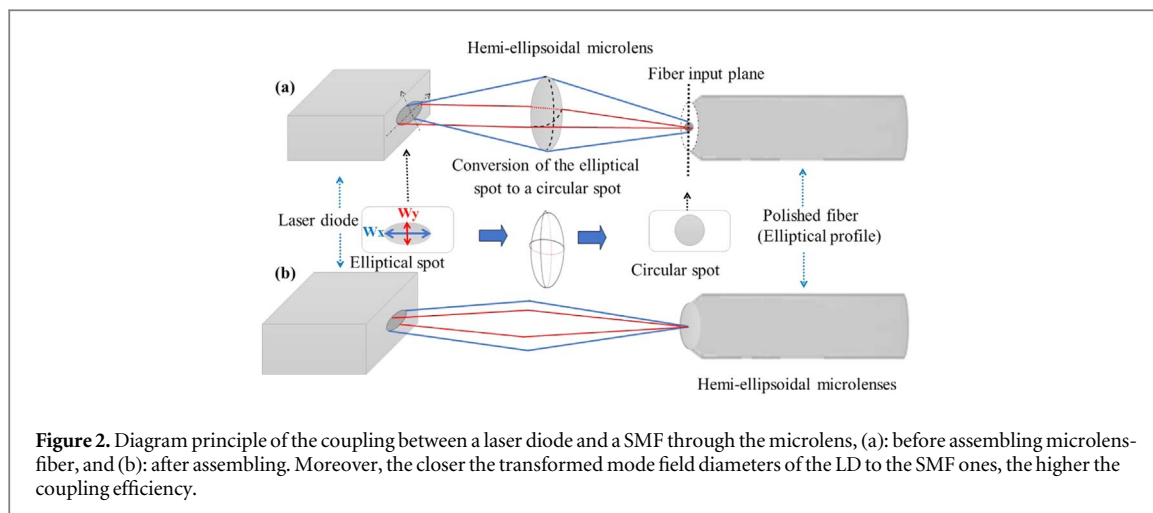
Hemi-ellipsoidal microlens

(a)

Fiber input plane

Conversion of the elliptical spot to a circular spot

Laser diode

Wy

Wx

Elliptical spot

Circular spot

Polished fiber (Elliptical profile)

(b)

Hemi-ellipsoidal microlenses

**Figure 2.** Diagram principle of the coupling between a laser diode and a SMF through the microlens, (a): before assembling microlens-fiber, and (b): after assembling. Moreover, the closer the transformed mode field diameters of the LD to the SMF ones, the higher the coupling efficiency.